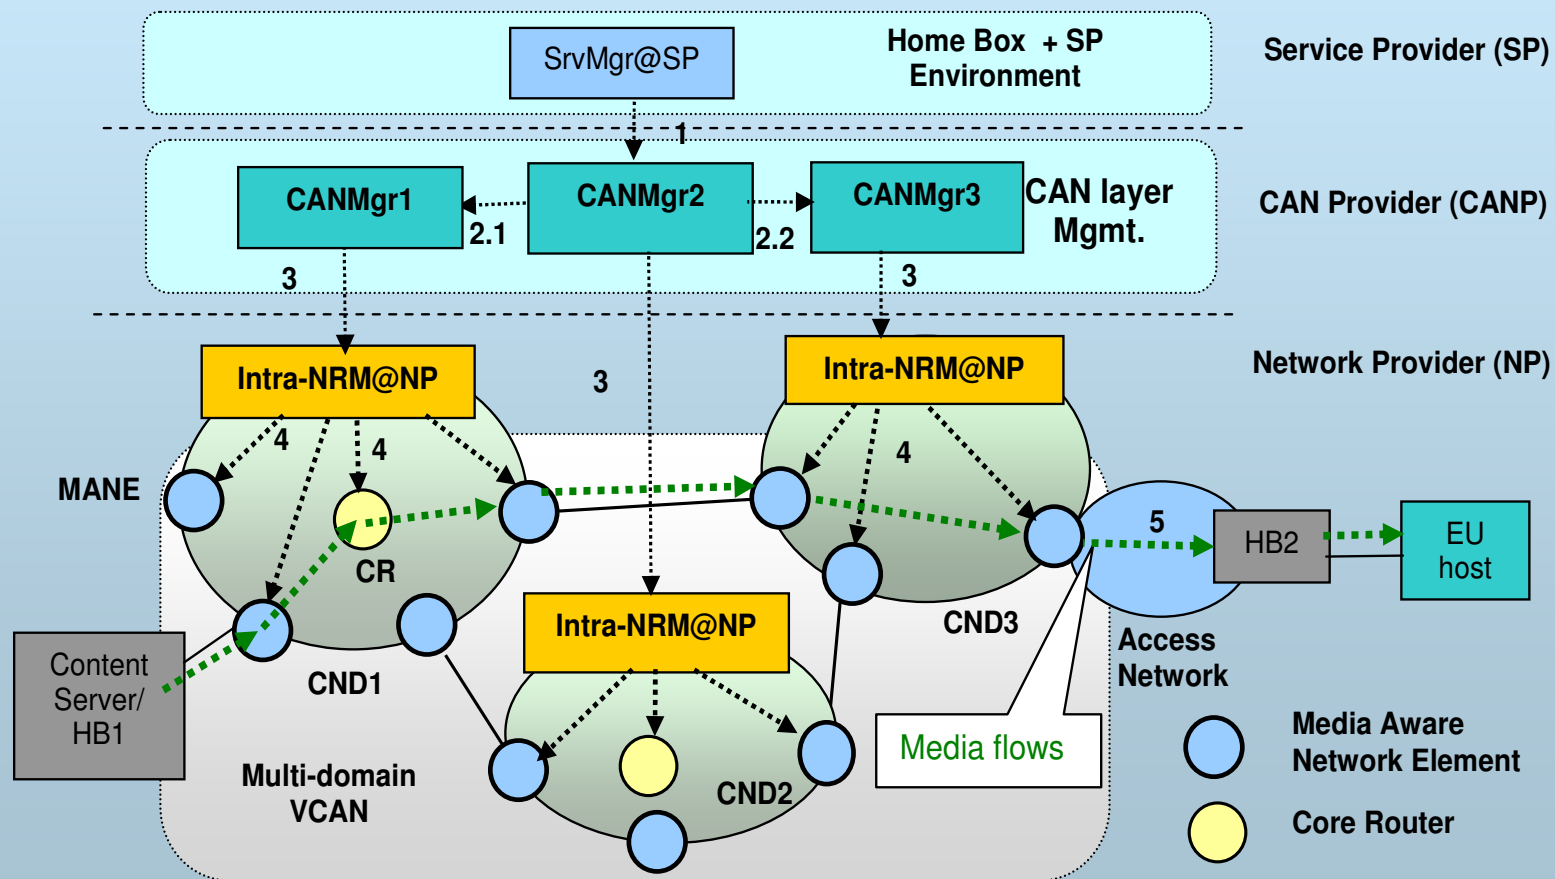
SrvMgr@SP

Home Box + SP Environment

Service Provider (SP)

1

CANMgr1

CANMgr2

CANMgr3

CAN layer Mgmt.

CAN Provider (CANP)

2.1

2.2

3

3

3

Network Provider (NP)

Intra-NRM@NP

Intra-NRM@NP

4

4

4

MANE

CR

5

HB2

EU host

CND3

CND1

Intra-NRM@NP

Content Server/ HB1

Access Network

Media flows

Media Aware Network Element

Multi-domain VCAN

CND2

Core Router